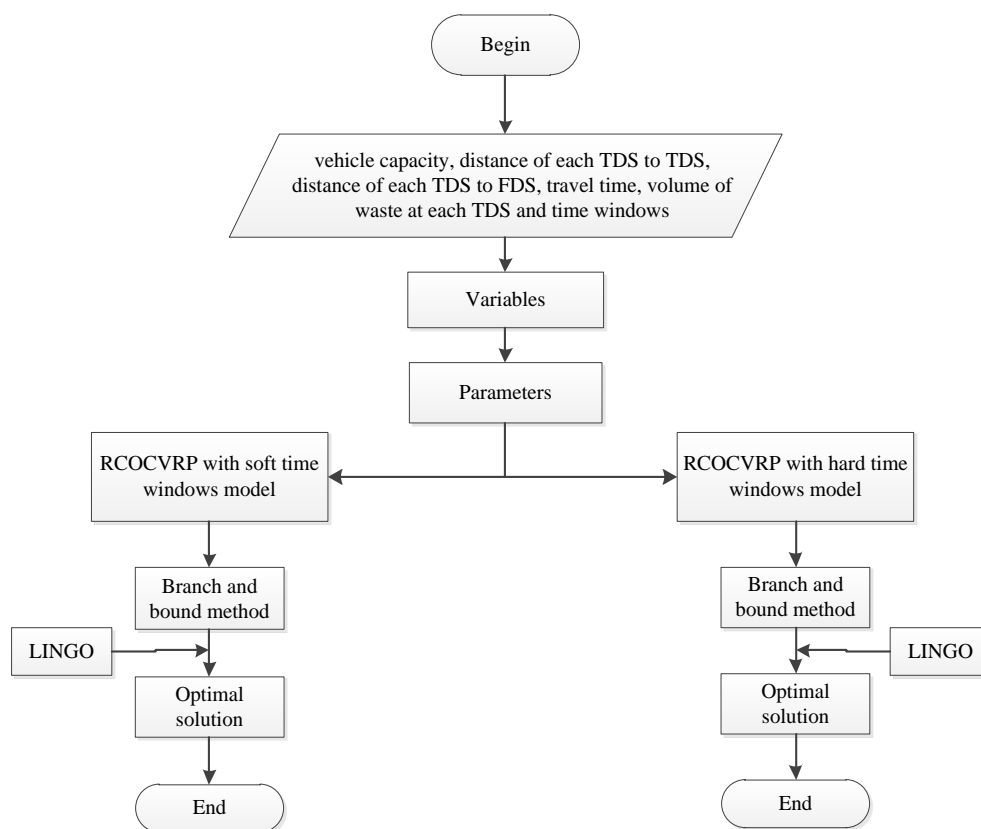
Begin

vehicle capacity, distance of each TDS to TDS, distance of each TDS to FDS, travel time, volume of waste at each TDS and time windows

Variables

Parameters

RCOCVRP with soft time windows model

RCOCVRP with hard time windows model

Branch and bound method

LINGO

Optimal solution

End

Branch and bound method

LINGO

Optimal solution

End